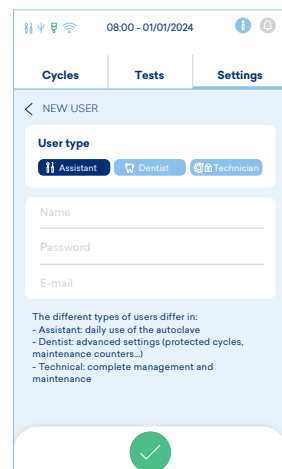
08:00 - 01/01/2024

Cycles
Tests
Settings

NEW USER

User type

Assistant
Dentist
Technician

Name

Password

E-mail

The different types of users differ in:
- Assistant: daily use of the autoclave
- Dentist: advanced settings (protected cycles, maintenance counters...)
- Technical: complete management and maintenance